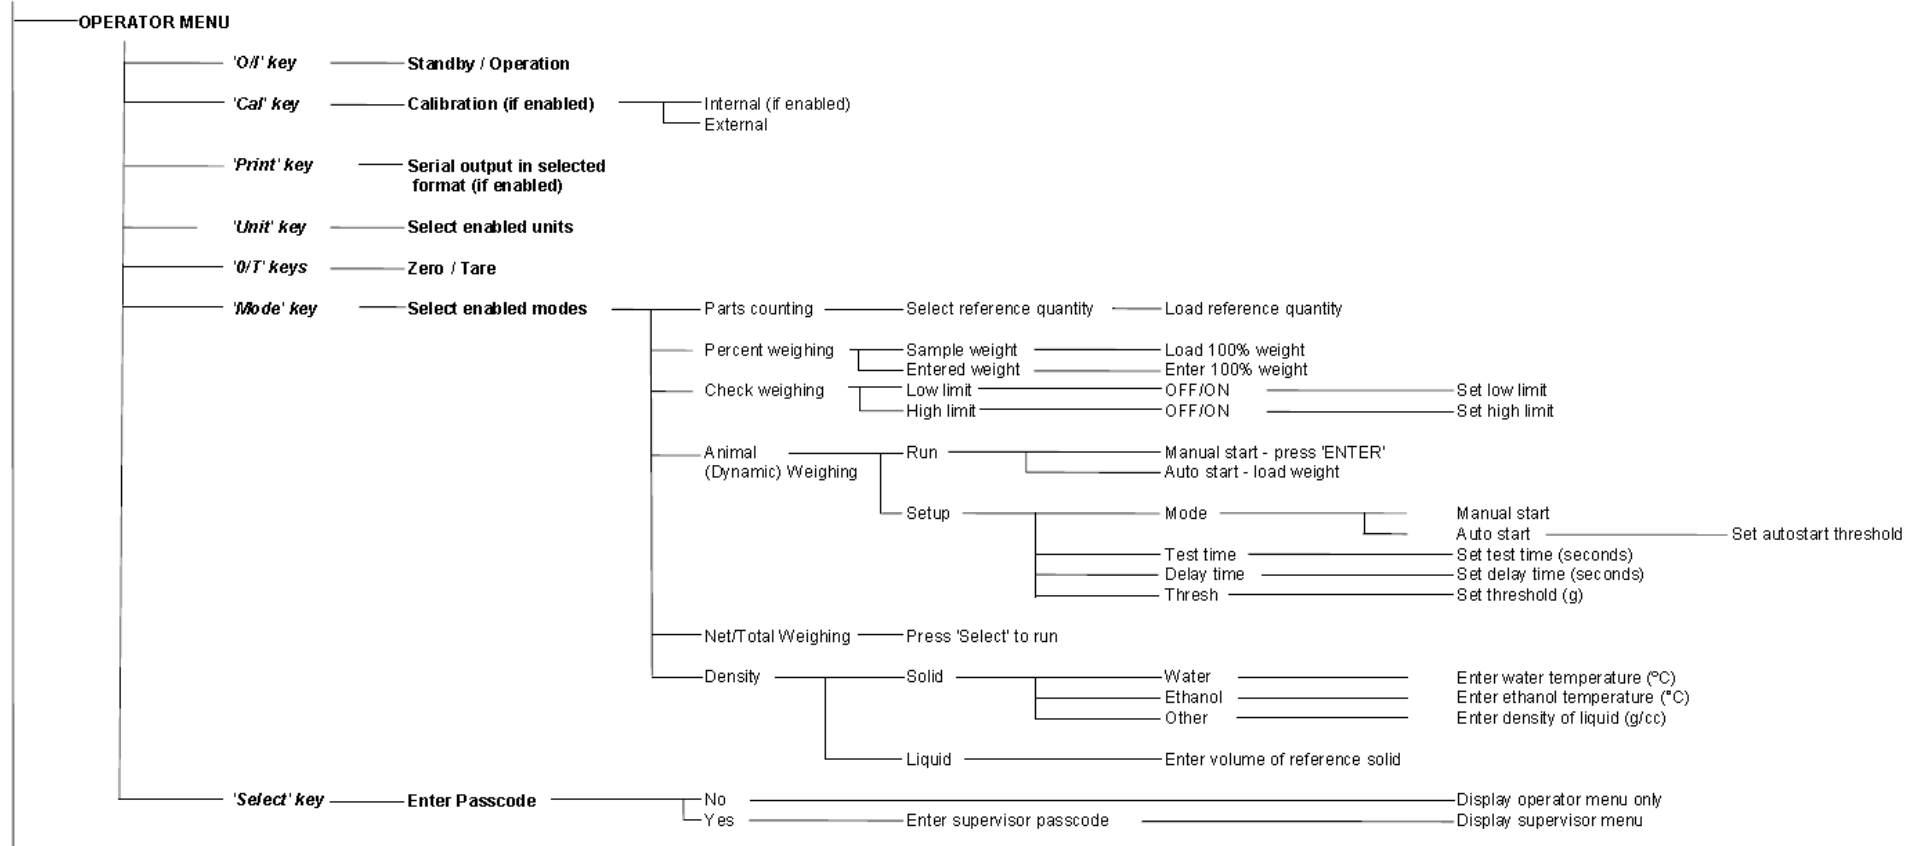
OPERATOR MENU

'O/I' key Standby / Operation

'Cal' key Calibration (if enabled) Internal (if enabled) External

'Print' key Serial output in selected format (if enabled)

'Unit' key Select enabled units

'0/T' keys Zero / Tare

'Mode' key Select enabled modes

Parts counting Select reference quantity Load reference quantity

Percent weighing Sample weight Load 100% weight
Entered weight Enter 100% weight

Check weighing Low limit OFF/ON Set low limit
High limit OFF/ON Set high limit

Animal (Dynamic) Weighing Run Manual start - press 'ENTER'
Auto start - load weight

Setup Mode Manual start
Auto start Set autostart threshold
Test time Set test time (seconds)
Delay time Set delay time (seconds)
Thresh Set threshold (g)

Net/Total Weighing Press 'Select' to run

Density Solid Water Enter water temperature (ºC)
Ethanol Enter ethanol temperature (°C)
Other Enter density of liquid (g/cc)

Liquid Enter volume of reference solid

'Select' key Enter Passcode No Display operator menu only
Yes Enter supervisor passcode Display supervisor menu